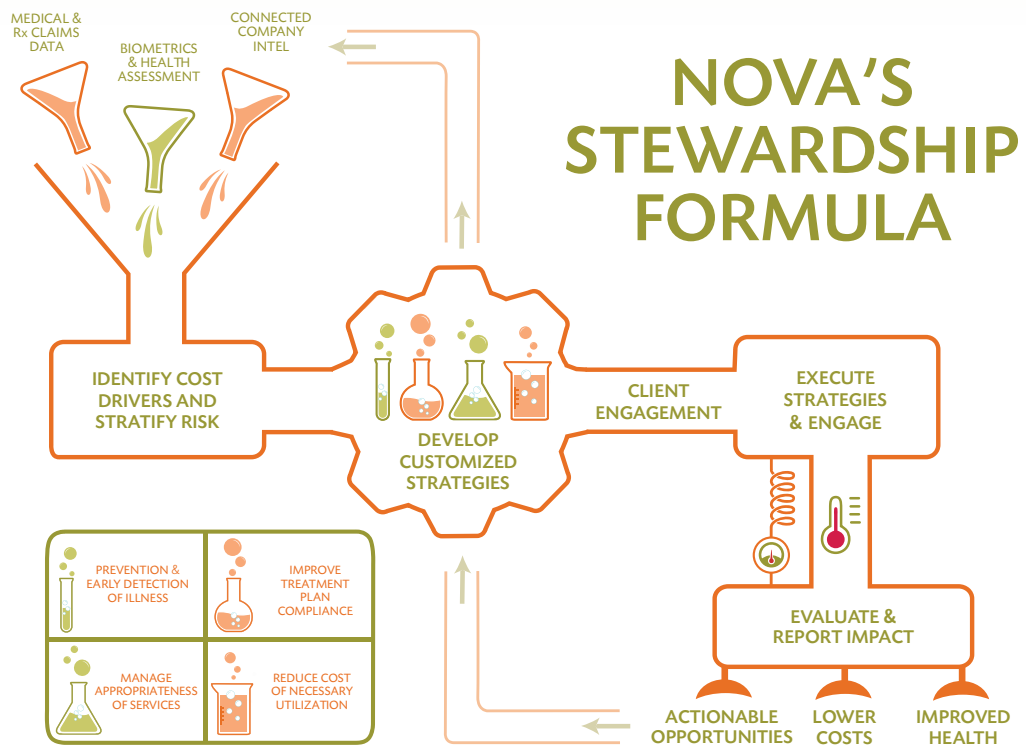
MEDICAL & Rx CLAIMS DATA

BIOMETRICS & HEALTH ASSESSMENT

CONNECTED COMPANY INTEL

NOVA'S STEWARDSHIP FORMULA

IDENTIFY COST DRIVERS AND STRATIFY RISK

DEVELOP CUSTOMIZED STRATEGIES

CLIENT ENGAGEMENT

EXECUTE STRATEGIES & ENGAGE

EVALUATE & REPORT IMPACT

ACTIONABLE OPPORTUNITIES

LOWER COSTS

IMPROVED HEALTH

| PREVENTION & EARLY DETECTION OF ILLNESS | IMPROVE TREATMENT PLAN COMPLIANCE |
|---|---|
| MANAGE APPROPRIATENESS OF SERVICES | REDUCE COST OF NECESSARY UTILIZATION |